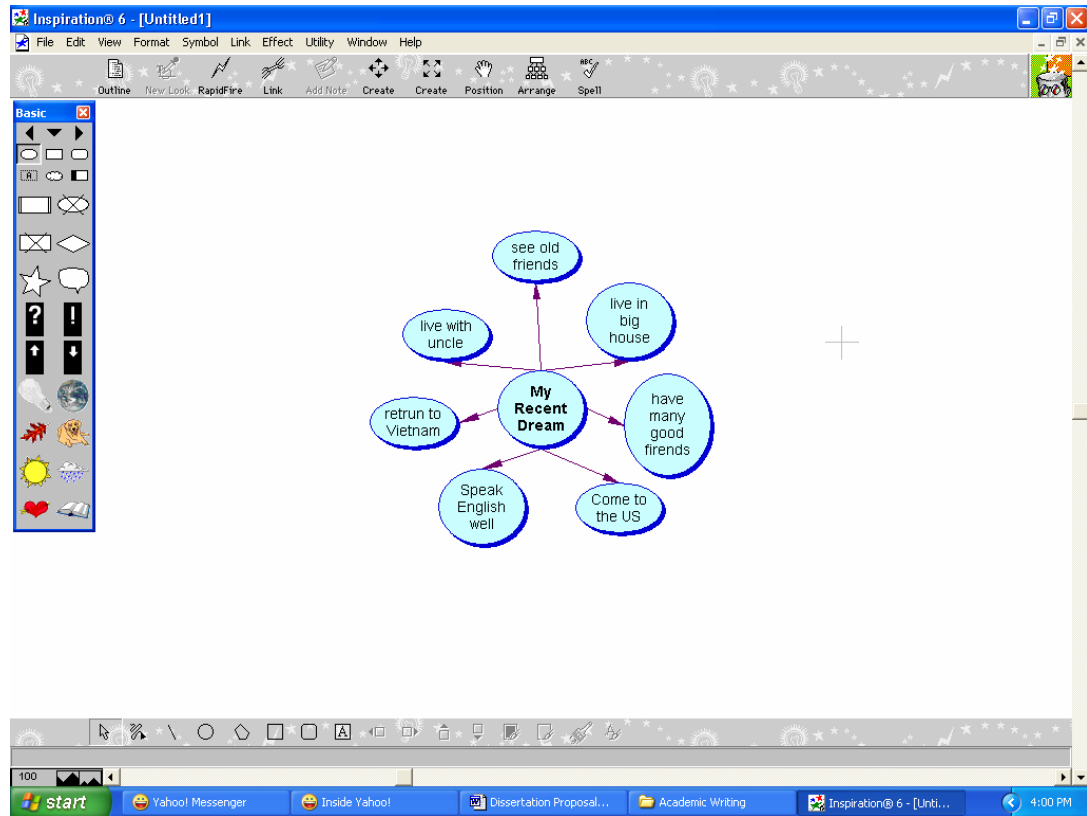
Inspiration® 6 - [Untitled1]

File Edit View Format Symbol Link Effect Utility Window Help

Outline New Look RapidFire Link Add Note Create Create Position Arrange Spell

Basic

?
!

see old friends

live in big house

live with uncle

My Recent Dream

retrun to Vietnam

have many good firends

Speak English well

Come to the US

A

100

start Yahoo! Messenger Inside Yahoo! Dissertation Proposal... Academic Writing Inspiration® 6 - [Unti... 4:00 PM